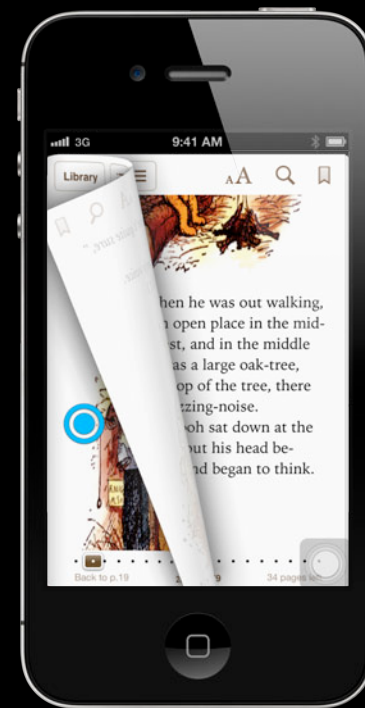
3G 9:41 AM

Library

AA

hen he was out walking,
open place in the mid-
st, and in the middle
as a large oak-tree,
op of the tree, there
zzing-noise.
ooh sat down at the
ut his head be-
nd began to think.

Back to p.19

34 pages l